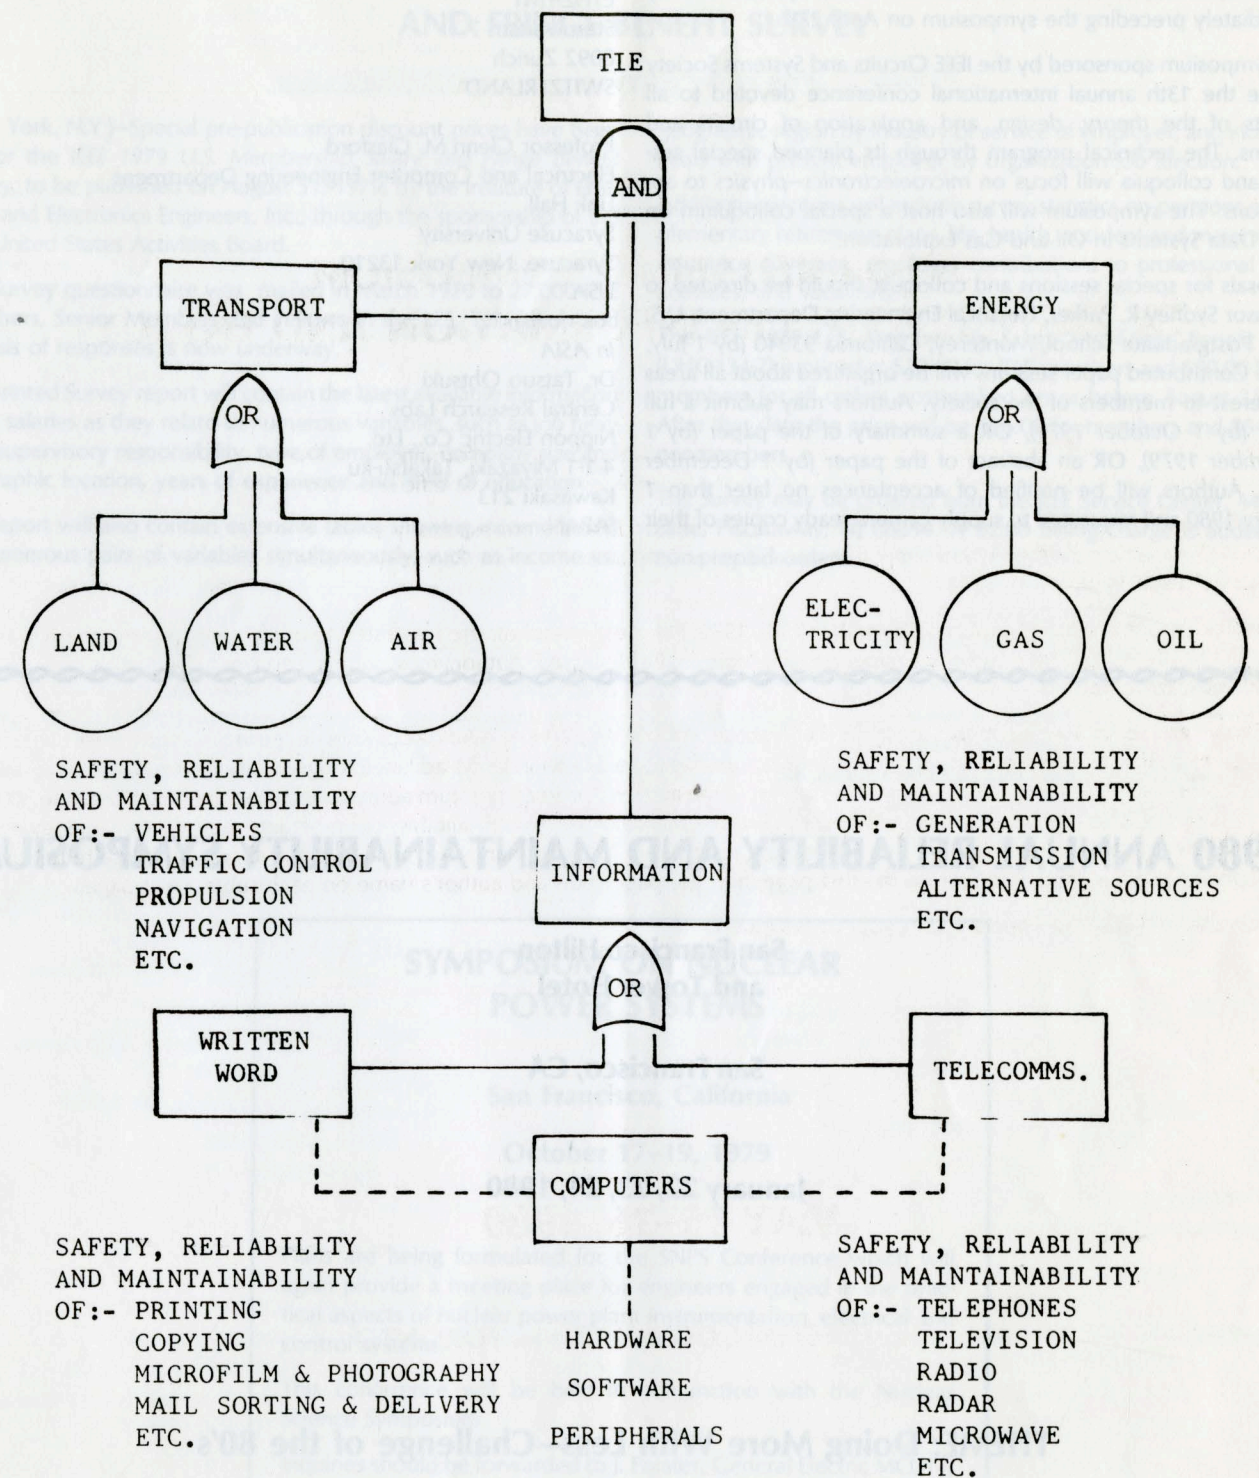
TIE

AND

TRANSPORT

ENERGY

OR

OR

LAND

WATER

AIR

ELEC-TRICITY

GAS

OIL

SAFETY, RELIABILITY AND MAINTAINABILITY OF:- VEHICLES
TRAFFIC CONTROL
PROPULSION
NAVIGATION
ETC.

SAFETY, RELIABILITY AND MAINTAINABILITY OF:- GENERATION
TRANSMISSION
ALTERNATIVE SOURCES
ETC.

INFORMATION

OR

WRITTEN WORD

TELECOMMS.

COMPUTERS

SAFETY, RELIABILITY AND MAINTAINABILITY OF:- PRINTING
COPYING
MICROFILM & PHOTOGRAPHY
MAIL SORTING & DELIVERY
ETC.

HARDWARE
SOFTWARE
PERIPHERALS

SAFETY, RELIABILITY AND MAINTAINABILITY OF:- TELEPHONES
TELEVISION
RADIO
RADAR
MICROWAVE
ETC.